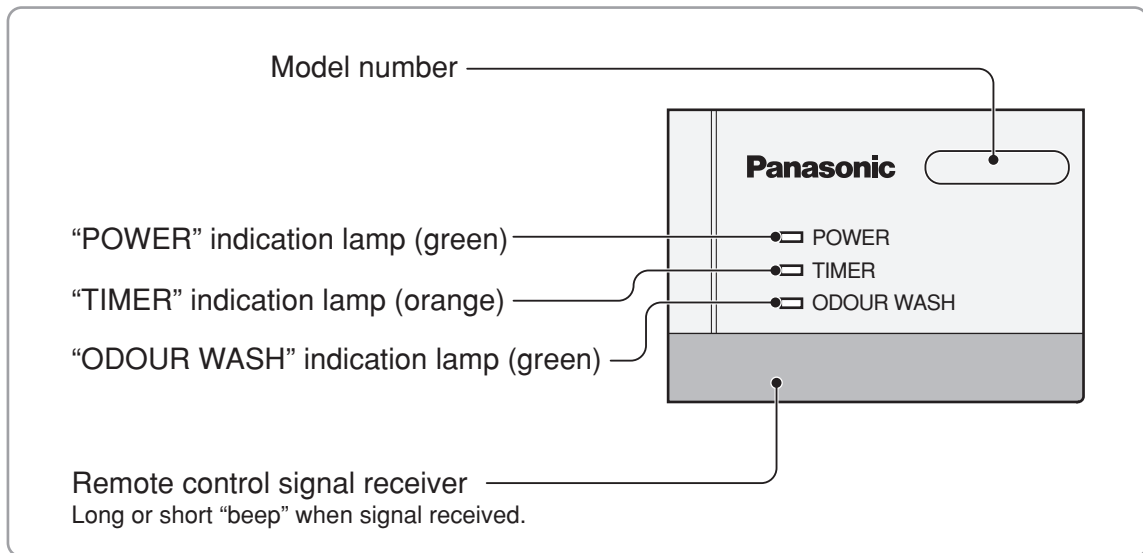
Model number

Panasonic

"POWER" indication lamp (green)

POWER

"TIMER" indication lamp (orange)

TIMER

"ODOUR WASH" indication lamp (green)

ODOUR WASH

Remote control signal receiver
Long or short "beep" when signal received.